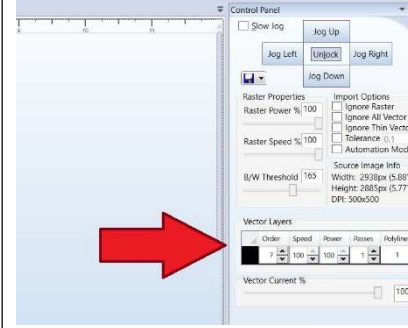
Control Panel

Slow Jog

Jog Up

Jog Left

Unlock

Jog Right

Jog Down

Raster Properties

Raster Power % 100

Raster Speed % 100

B/W Threshold 165

Import Options

Ignore Raster

Ignore All Vector

Ignore Thin Vecto

Tolerance 0.1

Automation Mod

Source Image Info

Width: 2938px (5.88

Height: 2885px (5.77

DPI: 500x500

Vector Layers

| | Order | Speed | Power | Passes | Polyline |
|---|---|---|---|---|---|
| | 7 | 100 | 100 | 1 | 1 |

Vector Current %

100